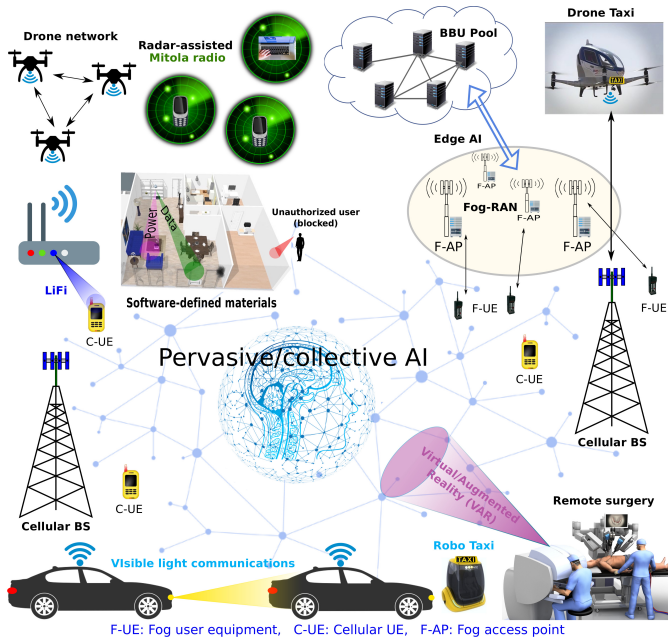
Drone network

Radar-assisted Mitola radio

BBU Pool

Drone Taxi

TAXI

Edge AI

F-AP

Fog-RAN

F-AP

F-AP

F-AP

Power

Data

Unauthorized user (blocked)

LiFi

Software-defined materials

F-UE

F-UE

F-UE

C-UE

C-UE

Pervasive/collective AI

Cellular BS

Virtual/Augmented Reality (VAR)

C-UE

Cellular BS

Remote surgery

Robo Taxi

TAXI

Visible light communications

F-UE: Fog user equipment, C-UE: Cellular UE, F-AP: Fog access point